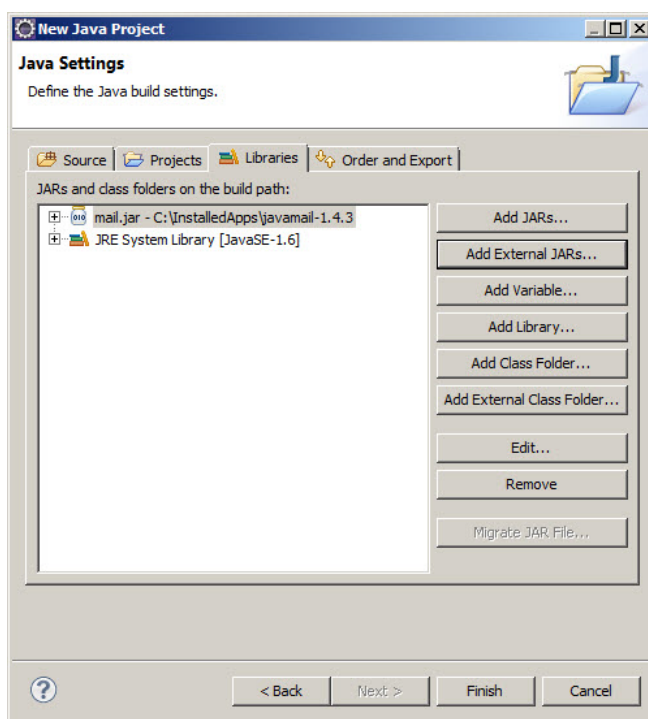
New Java Project

Java Settings

Define the Java build settings.

Source | Projects | Libraries | Order and Export

JARs and class folders on the build path:

mail.jar - C:\InstalledApps\javamail-1.4.3
JRE System Library [JavaSE-1.6]

Add JARs...
Add External JARs...
Add Variable...
Add Library...
Add Class Folder...
Add External Class Folder...
Edit...
Remove
Migrate JAR File...

?
< Back
Next >
Finish
Cancel